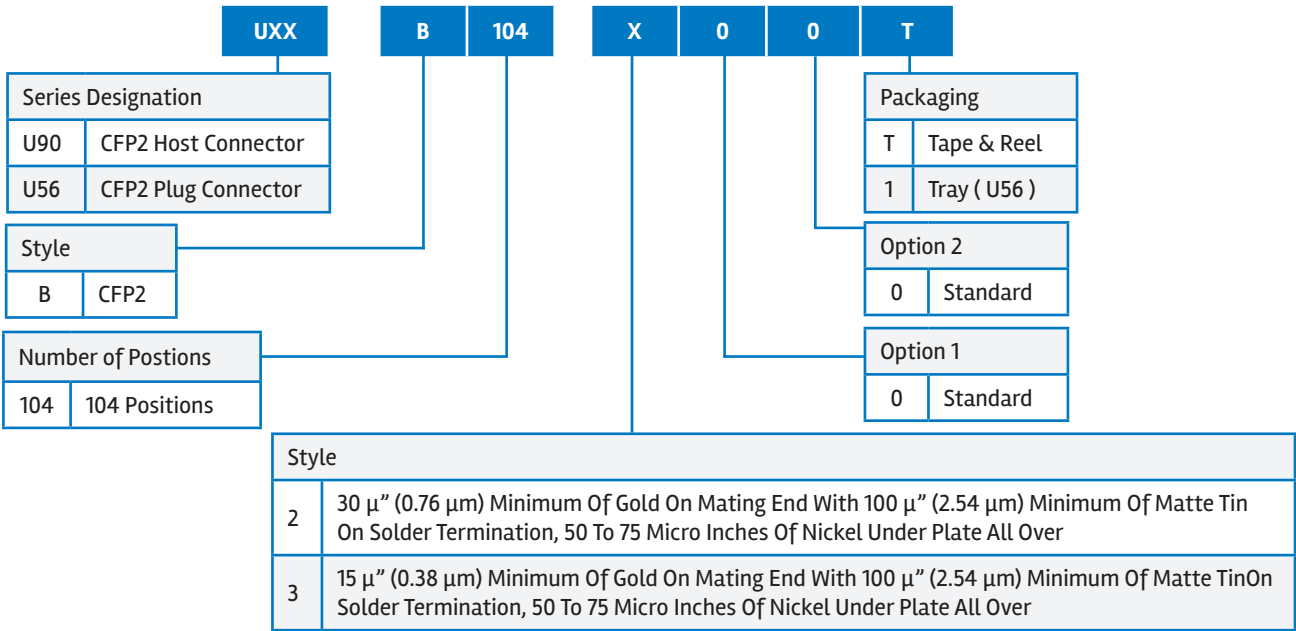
UXX B 104 X 0 0 T

| Series Designation | |
|---|---|
| U90 | CFP2 Host Connector |
| U56 | CFP2 Plug Connector |

| Style | |
|---|---|
| B | CFP2 |

| Number of Postions | |
|---|---|
| 104 | 104 Positions |

| Packaging | |
|---|---|
| T | Tape & Reel |
| 1 | Tray ( U56 ) |

| Option 2 | |
|---|---|
| 0 | Standard |

| Option 1 | |
|---|---|
| 0 | Standard |

| Style | |
|---|---|
| 2 | 30 µ” (0.76 µm) Minimum Of Gold On Mating End With 100 µ” (2.54 µm) Minimum Of Matte Tin On Solder Termination, 50 To 75 Micro Inches Of Nickel Under Plate All Over |
| 3 | 15 µ” (0.38 µm) Minimum Of Gold On Mating End With 100 µ” (2.54 µm) Minimum Of Matte TinOn Solder Termination, 50 To 75 Micro Inches Of Nickel Under Plate All Over |